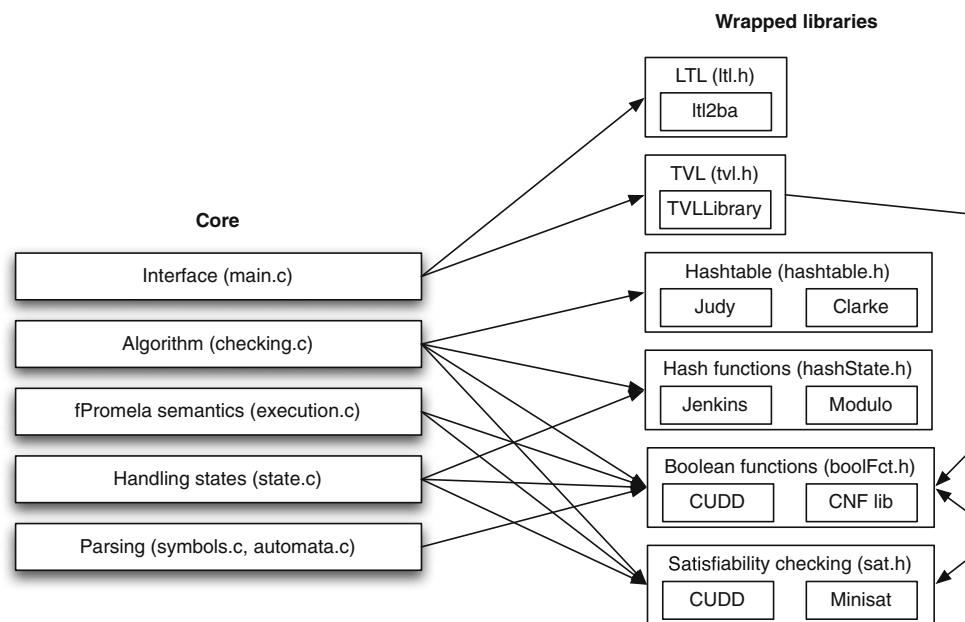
Wrapped libraries

LTL (ltl.h)
ltl2ba

TVL (tvl.h)
TVLLibrary

Core

Interface (main.c)

Algorithm (checking.c)

fPromela semantics (execution.c)

Handling states (state.c)

Parsing (symbols.c, automata.c)

Hashtable (hashtable.h)
Judy
Clarke

Hash functions (hashState.h)
Jenkins
Modulo

Boolean functions (boolFct.h)
CUDD
CNF lib

Satisfiability checking (sat.h)
CUDD
Minisat